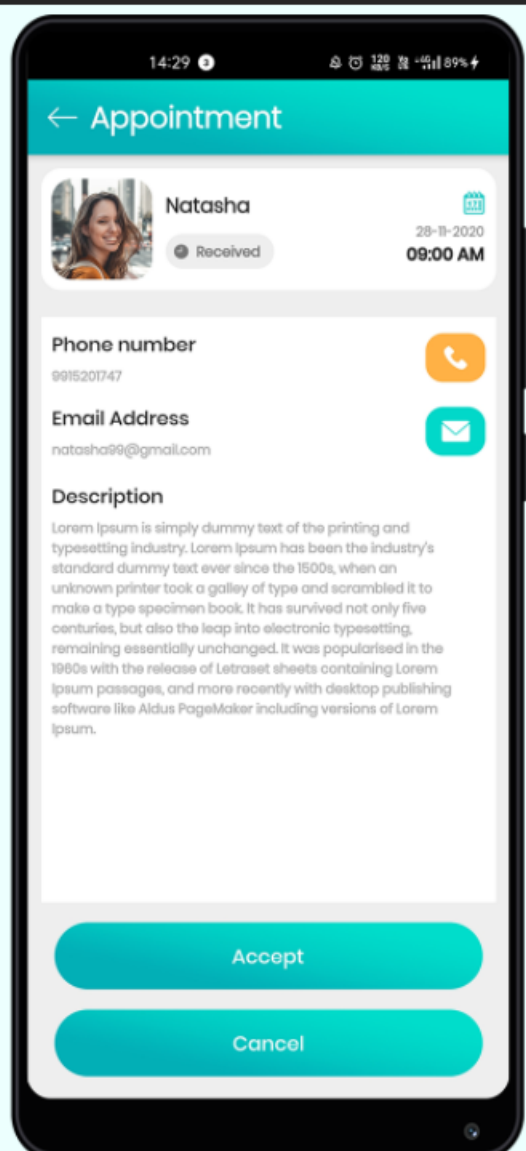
14:29 3 120 89%

← Appointment

Natasha

Received

28-11-2020
09:00 AM

Phone number
9915201747

Email Address
natasha99@gmail.com

Description
Lorem Ipsum is simply dummy text of the printing and typesetting industry. Lorem Ipsum has been the industry's standard dummy text ever since the 1500s, when an unknown printer took a galley of type and scrambled it to make a type specimen book. It has survived not only five centuries, but also the leap into electronic typesetting, remaining essentially unchanged. It was popularised in the 1960s with the release of Letraset sheets containing Lorem Ipsum passages, and more recently with desktop publishing software like Aldus PageMaker including versions of Lorem Ipsum.

Accept

Cancel